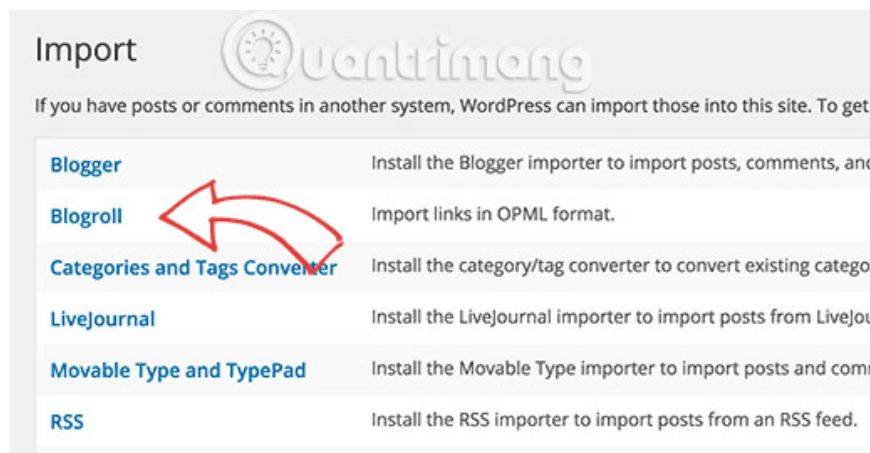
Import

Quantrimang

If you have posts or comments in another system, WordPress can import those into this site. To get

| | |
|---|---|
| Blogger | Install the Blogger importer to import posts, comments, and |
| Blogroll | Import links in OPML format. |
| Categories and Tags Converter | Install the category/tag converter to convert existing catego |
| LiveJournal | Install the LiveJournal importer to import posts from LiveJo |
| Movable Type and TypePad | Install the Movable Type importer to import posts and comm |
| RSS | Install the RSS importer to import posts from an RSS feed. |